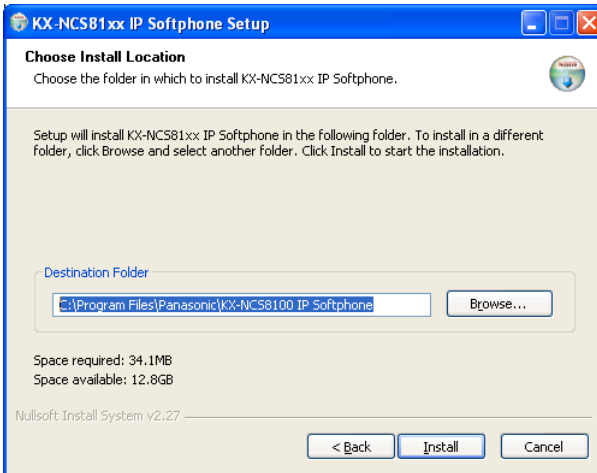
KX-NCS81xx IP Softphone Setup

Choose Install Location
Choose the folder in which to install KX-NCS81xx IP Softphone.

Setup will install KX-NCS81xx IP Softphone in the following folder. To install in a different folder, click Browse and select another folder. Click Install to start the installation.

Destination Folder

C:\Program Files\Panasonic\KX-NCS8100 IP Softphone

Browse...

Space required: 34.1MB
Space available: 12.8GB

Nullsoft Install System v2.27

< Back
Install
Cancel